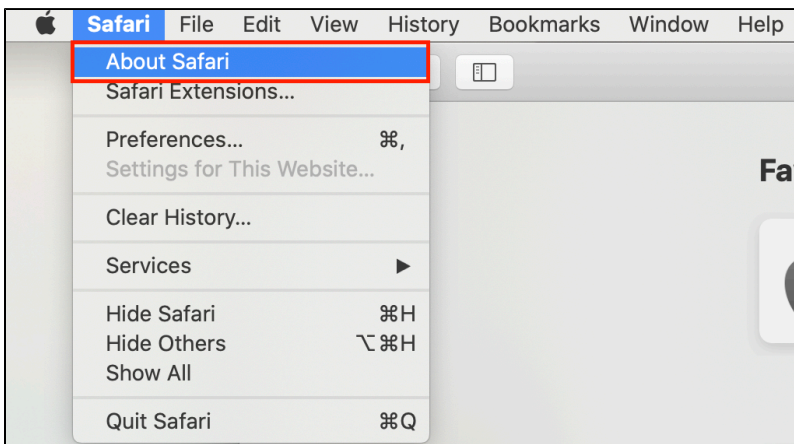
Safari File Edit View History Bookmarks Window Help

About Safari
Safari Extensions...

Preferences... ⌘,
Settings for This Website...

Clear History...

Services ▶

Hide Safari ⌘H
Hide Others ⌥⌘H
Show All

Quit Safari ⌘Q

Fa